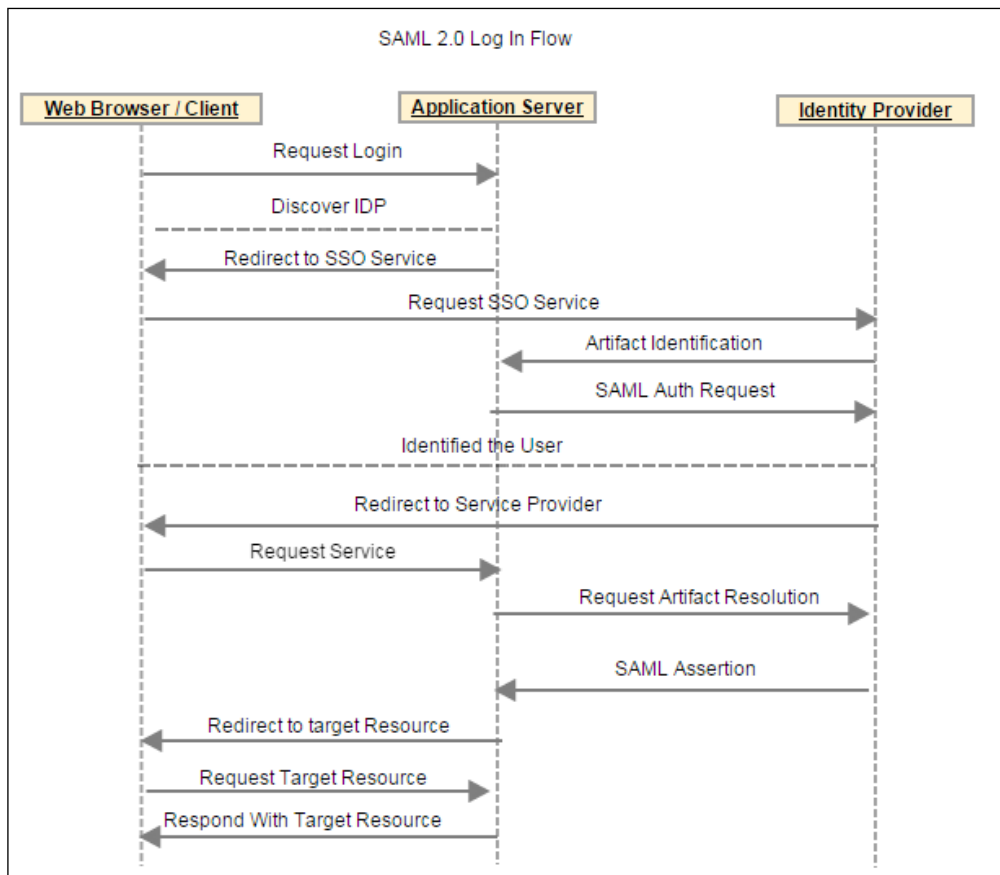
SAML 2.0 Log In Flow

Web Browser / Client

Application Server

Identity Provider

Request Login

Discover IDP

Redirect to SSO Service

Request SSO Service

Artifact Identification

SAML Auth Request

Identified the User

Redirect to Service Provider

Request Service

Request Artifact Resolution

SAML Assertion

Redirect to target Resource

Request Target Resource

Respond With Target Resource